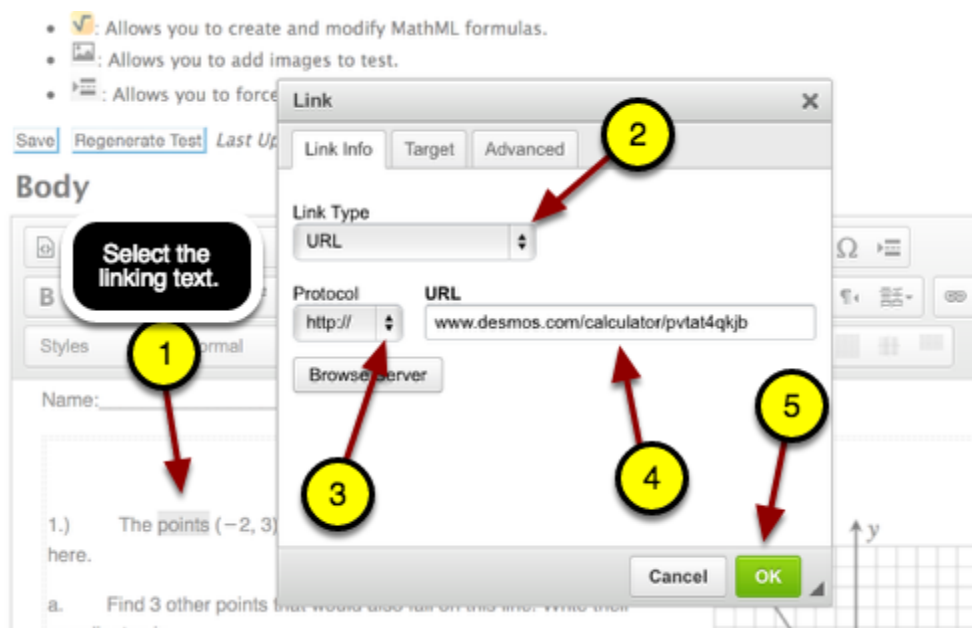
- : Allows you to create and modify MathML formulas.
- : Allows you to add images to test.
- : Allows you to force

Save Regenerate Test Last Up

Body

Select the linking text.

B

Styles ormal

Name:

1.) The points $(-2, 3)$

here.

a. Find 3 other points that would also fall on this line. Write their

Link

Link Info Target Advanced

Link Type

URL

Protocol

http://

URL

www.desmos.com/calculator/pvtat4qkjb

Browse Server

Cancel OK

1

2

3

4

5

$y$